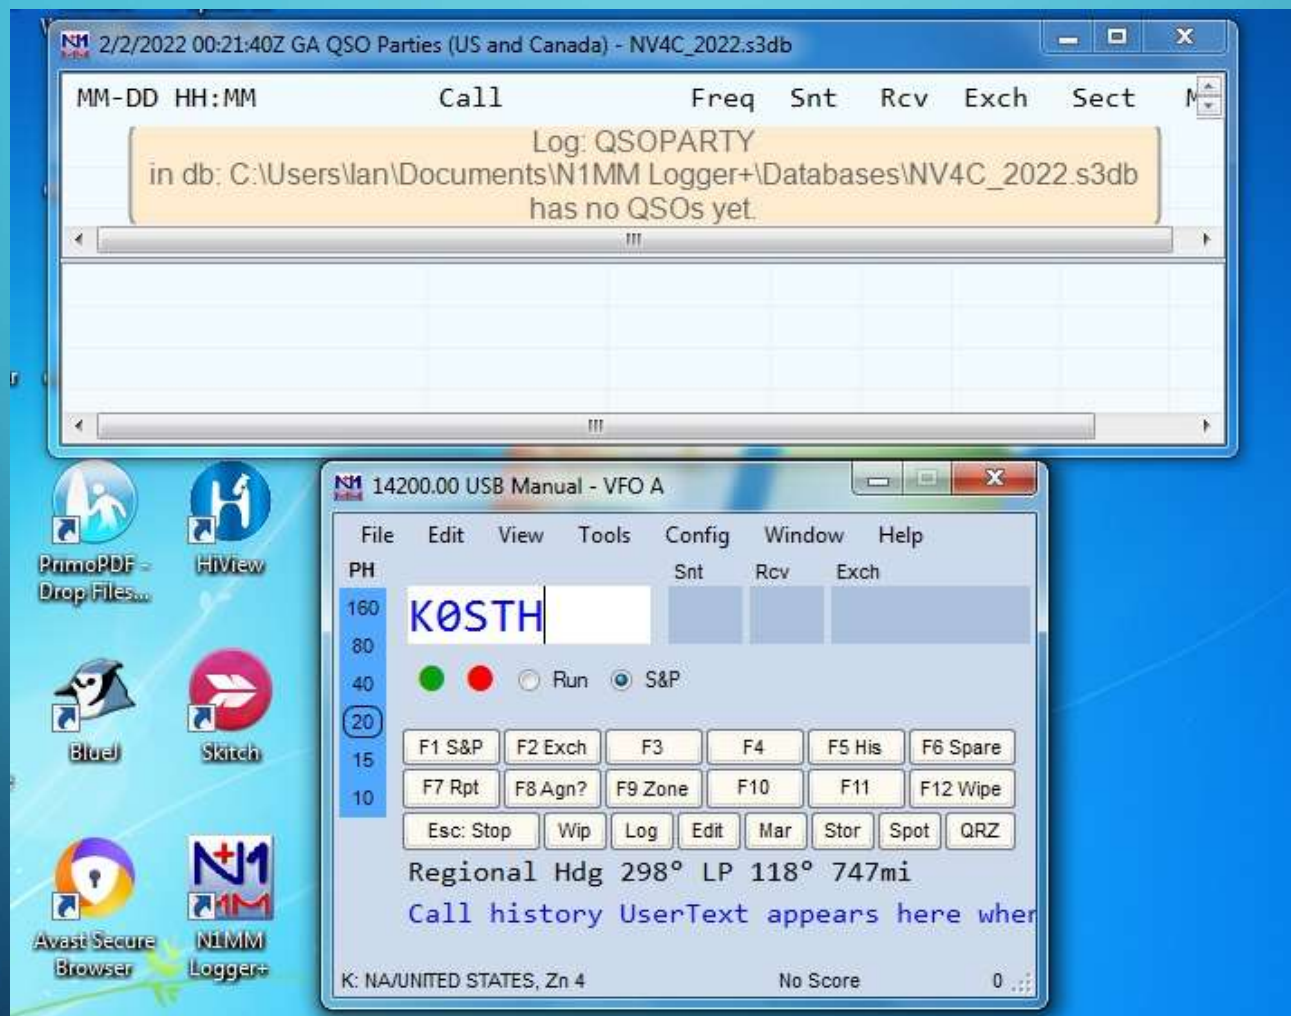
2/2/2022 00:21:40Z GA QSO Parties (US and Canada) - NV4C_2022.s3db

MM-DD HH:MM Call Freq Snt Rcv Exch Sect M

Log: QSOPARTY
in db: C:\Users\Ian\Documents\N1MM Logger+\Databases\NV4C_2022.s3db
has no QSOs yet.

PrimoPDF - Drop Files...

HiView

BlueJ

Skitch

Avast Secure Browser

N1MM Logger+

14200.00 USB Manual - VFO A

File Edit View Tools Config Window Help

PH Snt Rcv Exch

160
80
40
20
15
10

K0STH

Run S&P

| F1 S&P | F2 Exch | F3 | F4 | F5 His | F6 Spare |
|---|---|---|---|---|---|
| F7 Rpt | F8 Agn? | F9 Zone | F10 | F11 | F12 Wipe |

Esc: Stop Wip Log Edit Mar Stor Spot QRZ

Regional Hdg 298° LP 118° 747mi

Call history UserText appears here wher

K: NA/UNITED STATES, Zn 4 No Score 0